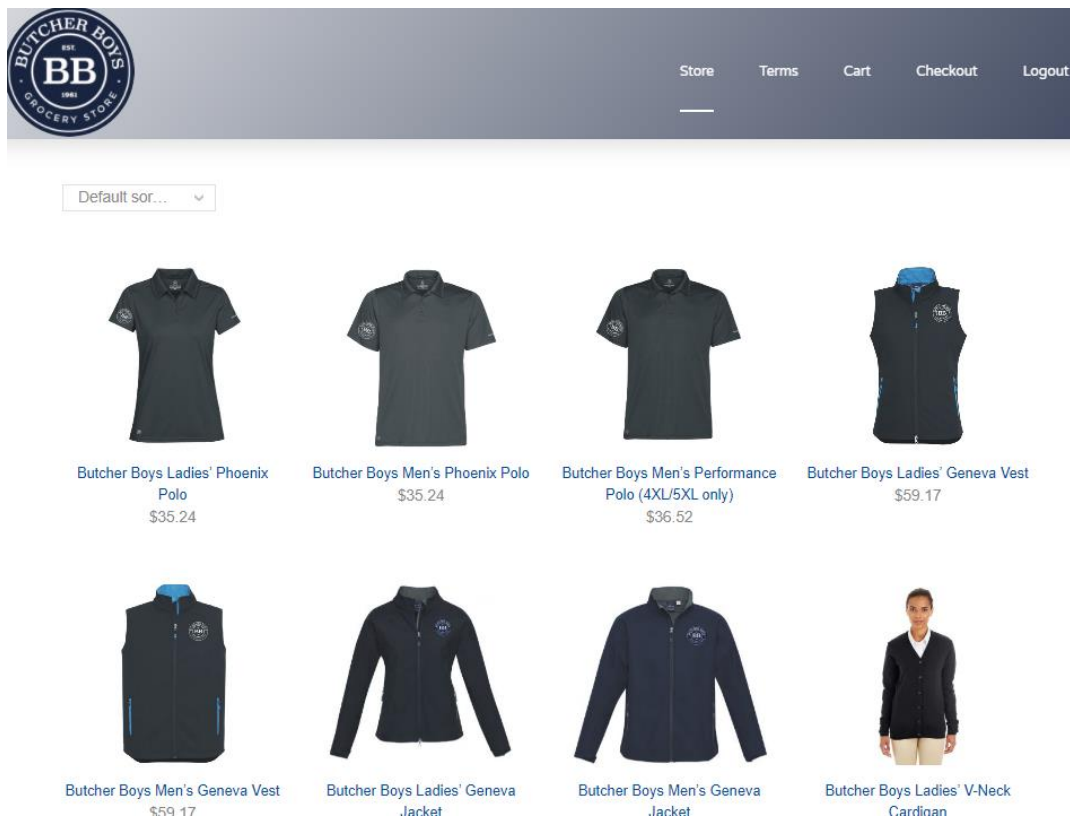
BUTCHER BOYS
EST.
BB
1961
GROCERY STORE

Store Terms Cart Checkout Logout

Default sor...

Butcher Boys Ladies' Phoenix Polo
$35.24

Butcher Boys Men's Phoenix Polo
$35.24

Butcher Boys Men's Performance Polo (4XL/5XL only)
$36.52

Butcher Boys Ladies' Geneva Vest
$59.17

Butcher Boys Men's Geneva Vest
$59.17

Butcher Boys Ladies' Geneva Jacket

Butcher Boys Men's Geneva Jacket

Butcher Boys Ladies' V-Neck Cardigan